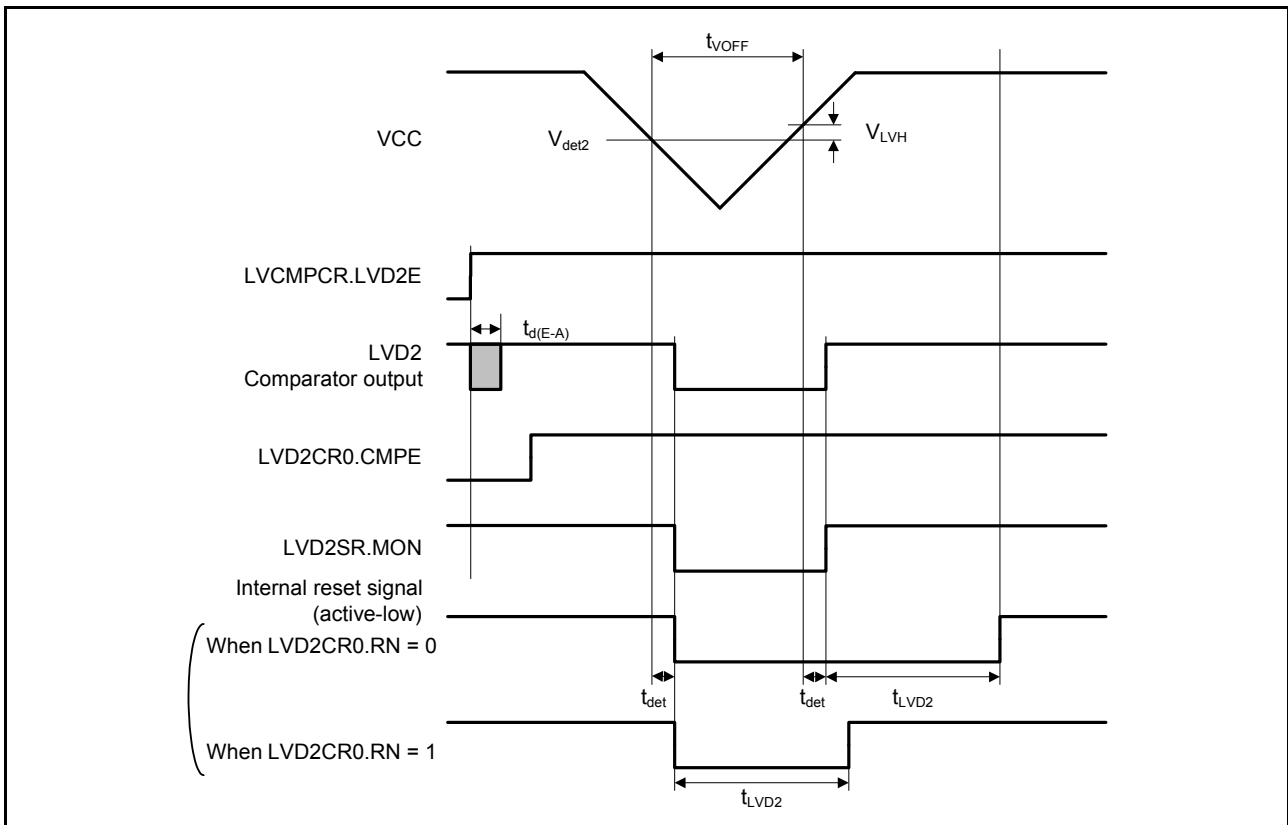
$t_{VOFF}$

VCC

$V_{det2}$

$V_{LVH}$

LVCMPCR.LVD2E

$t_{d(E-A)}$

LVD2
Comparator output

LVD2CR0.CMPE

LVD2SR.MON

Internal reset signal
(active-low)

When LVD2CR0.RN = 0

$t_{det}$

$t_{det}$

$t_{LVD2}$

When LVD2CR0.RN = 1

$t_{LVD2}$